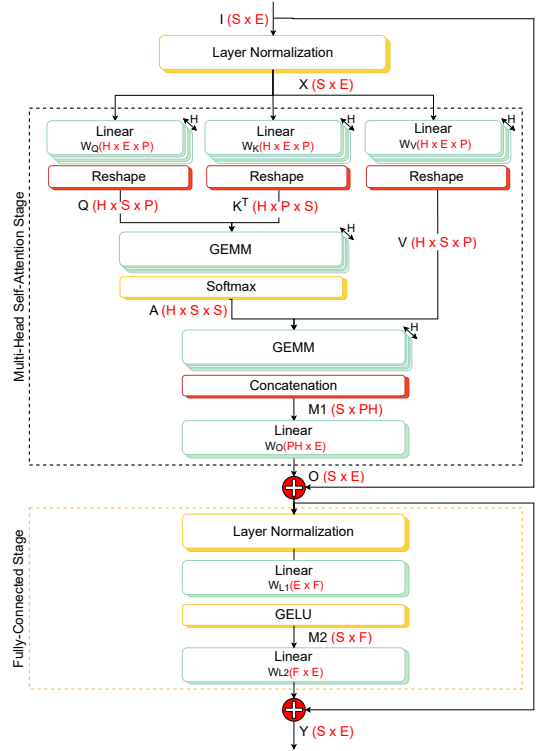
I (S x E)

Layer Normalization

X (S x E)

Multi-Head Self-Attention Stage

Linear
$W_Q$(H x E x P)
H

Linear
$W_K$(H x E x P)
H

Linear
$W_V$(H x E x P)
H

Reshape

Reshape

Reshape

Q (H x S x P)

$K^T$ (H x P x S)

GEMM
H

Softmax

V (H x S x P)

A (H x S x S)

GEMM
H

Concatenation

M1 (S x PH)

Linear
$W_O$(PH x E)

O (S x E)

Fully-Connected Stage

Layer Normalization

Linear
$W_{L1}$(E x F)

GELU

M2 (S x F)

Linear
$W_{L2}$(F x E)

Y (S x E)